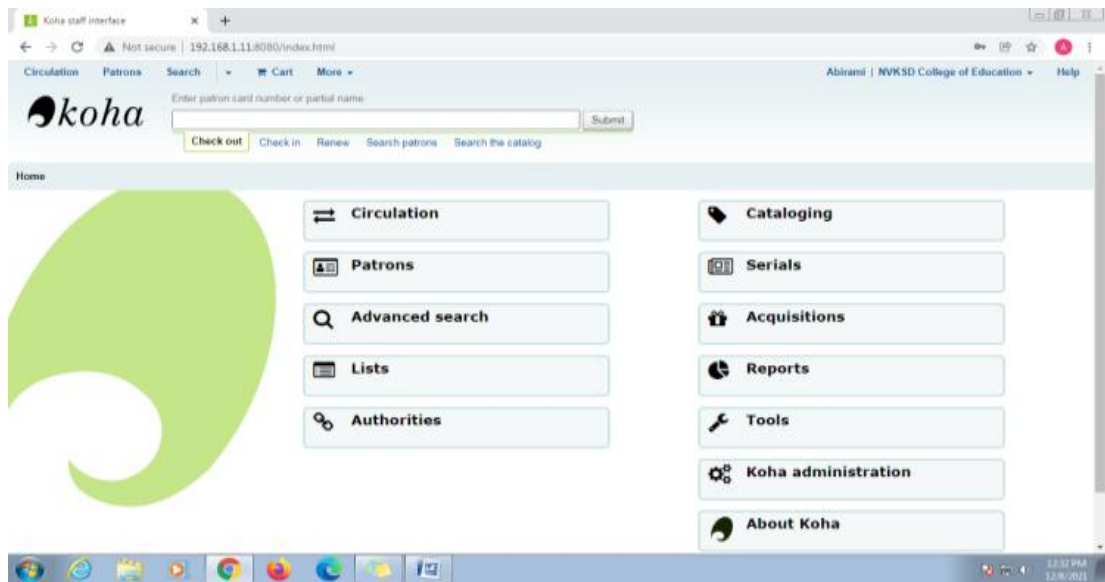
Koha staff interface

Not secure | 192.168.1.11:8080/index.html

Circulation Patrons Search Cart More

Abirami | NVKSD College of Education Help

koha

Enter patron card number or partial name:

Submit

Check out Check in Renew Search patrons Search the catalog

Home

Circulation

Patrons

Advanced search

Lists

Authorities

Cataloging

Serials

Acquisitions

Reports

Tools

Koha administration

About Koha

12:32 PM
12/6/2021